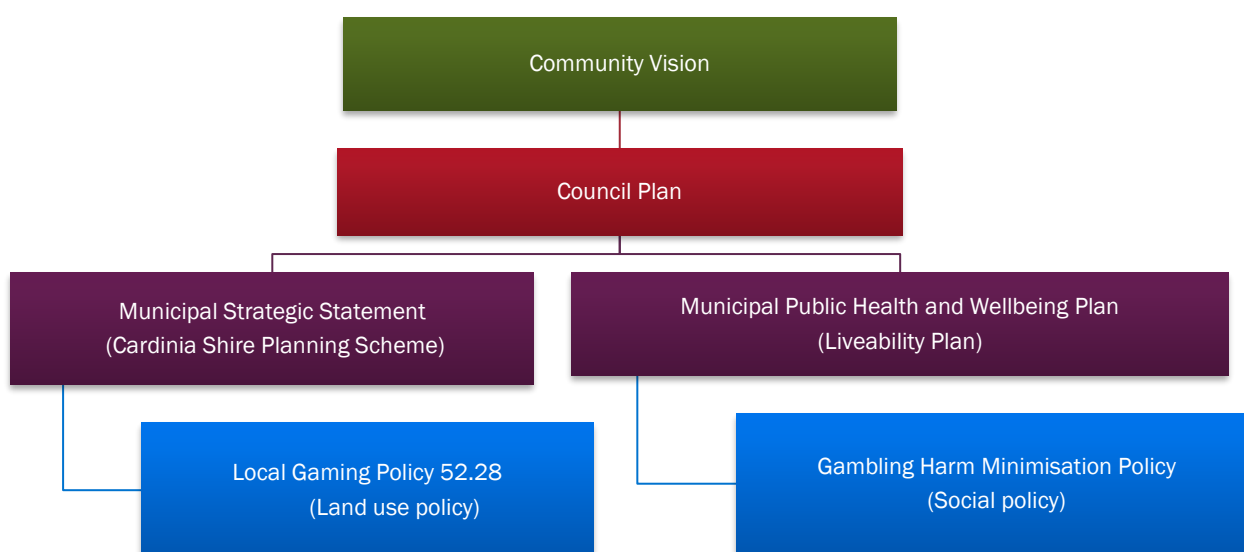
Community Vision

Council Plan

Municipal Strategic Statement
(Cardinia Shire Planning Scheme)

Municipal Public Health and Wellbeing Plan
(Liveability Plan)

Local Gaming Policy 52.28
(Land use policy)

Gambling Harm Minimisation Policy
(Social policy)